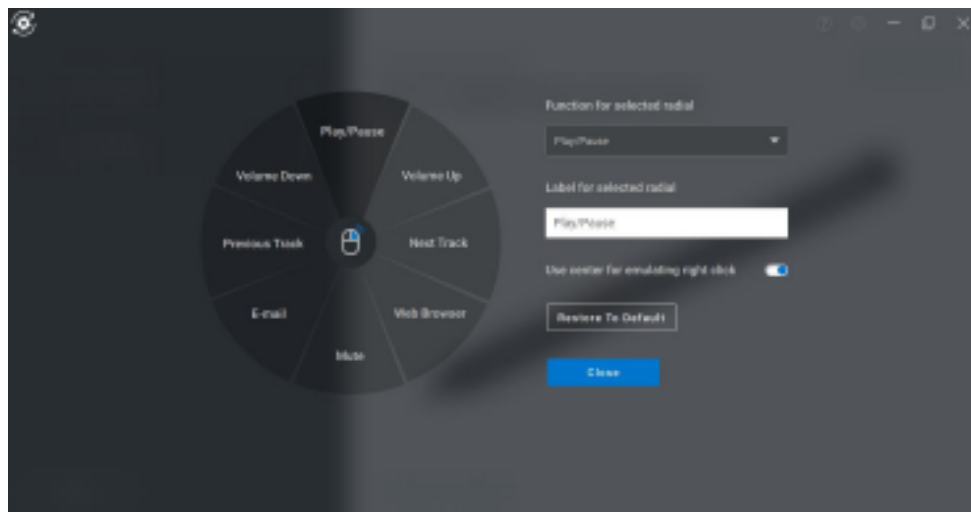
Play/Pause

Volume Down

Volume Up

Previous Track

Next Track

E-mail

Web Browser

Mute

Function for selected radial

Play/Pause

Label for selected radial

Play/Pause

Use center for emulating right click

Restore To Default

Close